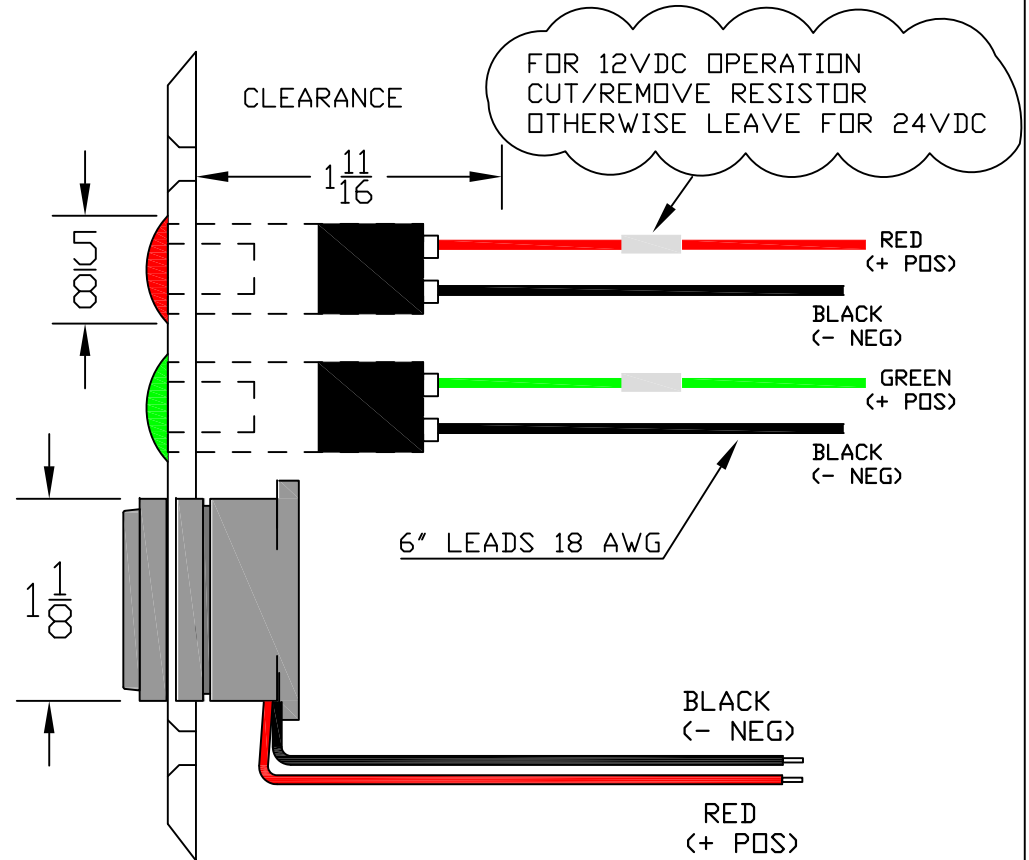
FOR 12VDC OPERATION
CUT/REMOVE RESISTOR
OTHERWISE LEAVE FOR 24VDC

CLEARANCE

$1\frac{11}{16}$

$\frac{5}{8}$

RED
(+ POS)

BLACK
(- NEG)

GREEN
(+ POS)

BLACK
(- NEG)

6" LEADS 18 AWG

$1\frac{1}{8}$

BLACK
(- NEG)

RED
(+ POS)